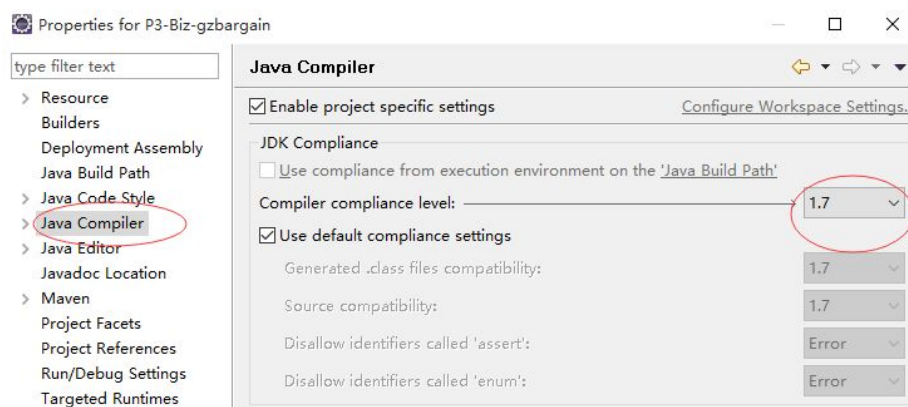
Properties for P3-Biz-gzbargain

type filter text

> Resource
Builders
Deployment Assembly
Java Build Path
> Java Code Style
> Java Compiler
> Java Editor
Javadoc Location
> Maven
Project Facets
Project References
Run/Debug Settings
Targeted Runtimes

Java Compiler

☑ Enable project specific settings

Configure Workspace Settings.

JDK Compliance

☐ Use compliance from execution environment on the 'Java Build Path'

Compiler compliance level: 1.7

☑ Use default compliance settings

Generated .class files compatibility: 1.7

Source compatibility: 1.7

Disallow identifiers called 'assert': Error

Disallow identifiers called 'enum': Error